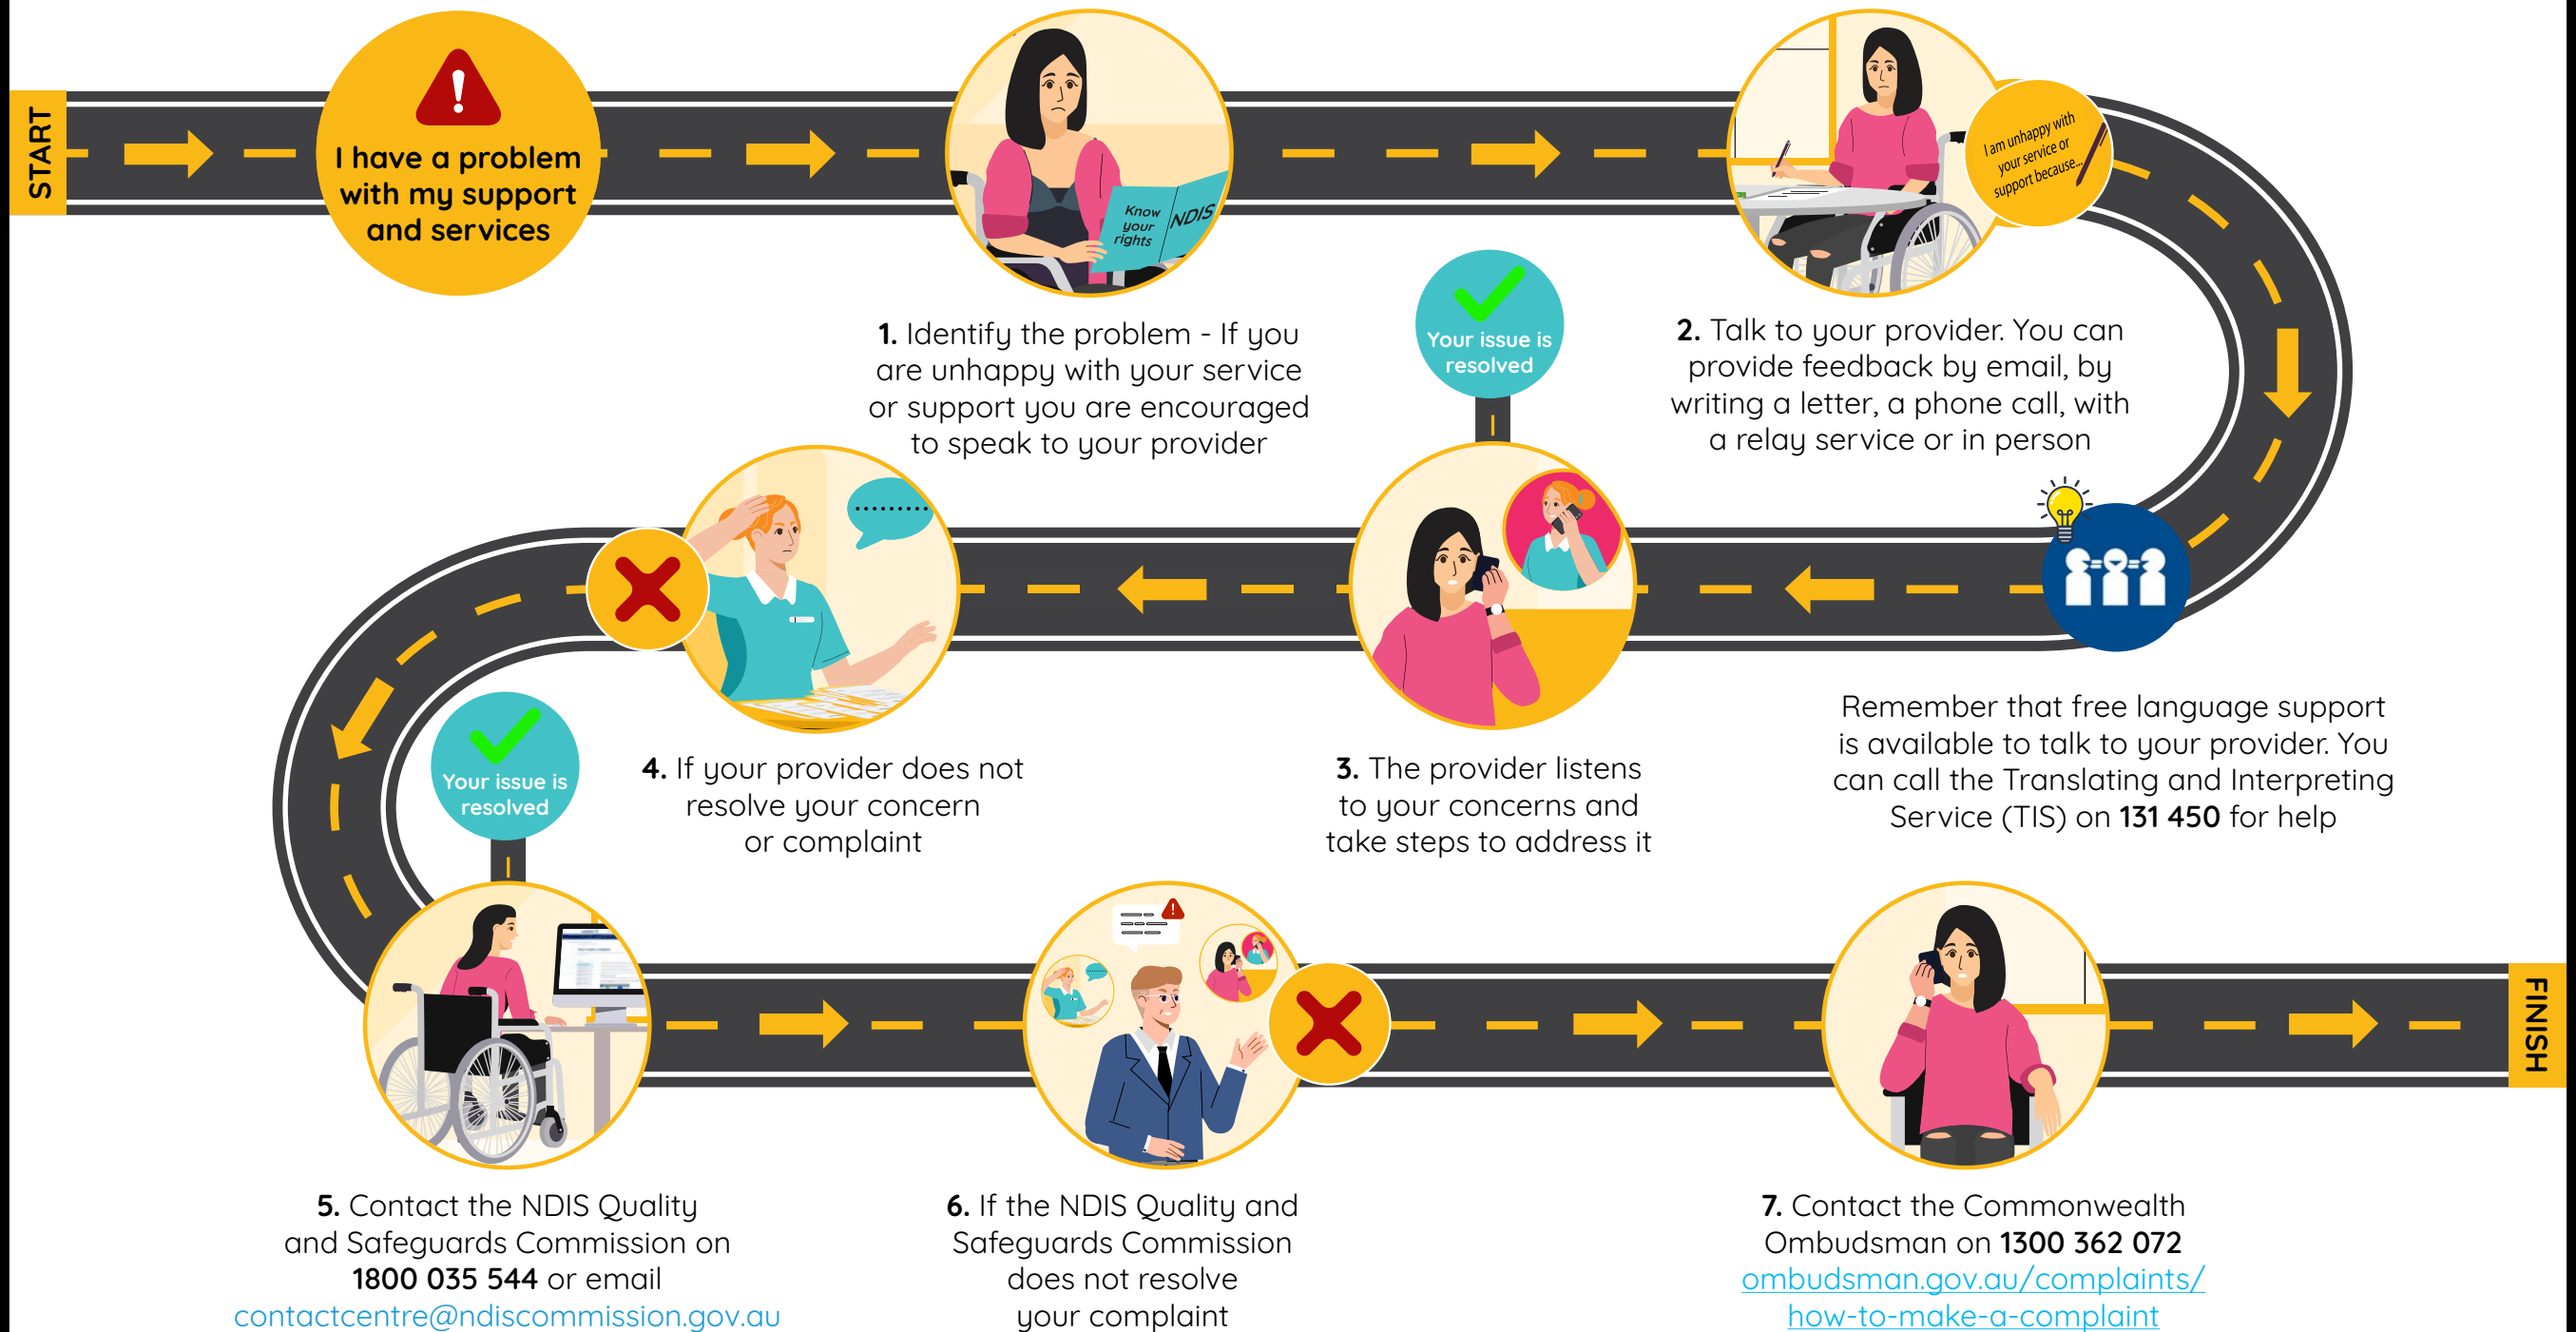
START

I have a problem with my support and services

Know your rights NDIS

1. Identify the problem - If you are unhappy with your service or support you are encouraged to speak to your provider

I am unhappy with your service or support because...

2. Talk to your provider. You can provide feedback by email, by writing a letter, a phone call, with a relay service or in person

Your issue is resolved

Remember that free language support is available to talk to your provider. You can call the Translating and Interpreting Service (TIS) on 131 450 for help

3. The provider listens to your concerns and take steps to address it

4. If your provider does not resolve your concern or complaint

Your issue is resolved

5. Contact the NDIS Quality and Safeguards Commission on 1800 035 544 or email contactcentre@ndiscommission.gov.au

6. If the NDIS Quality and Safeguards Commission does not resolve your complaint

7. Contact the Commonwealth Ombudsman on 1300 362 072 ombudsman.gov.au/complaints/how-to-make-a-complaint

FINISH